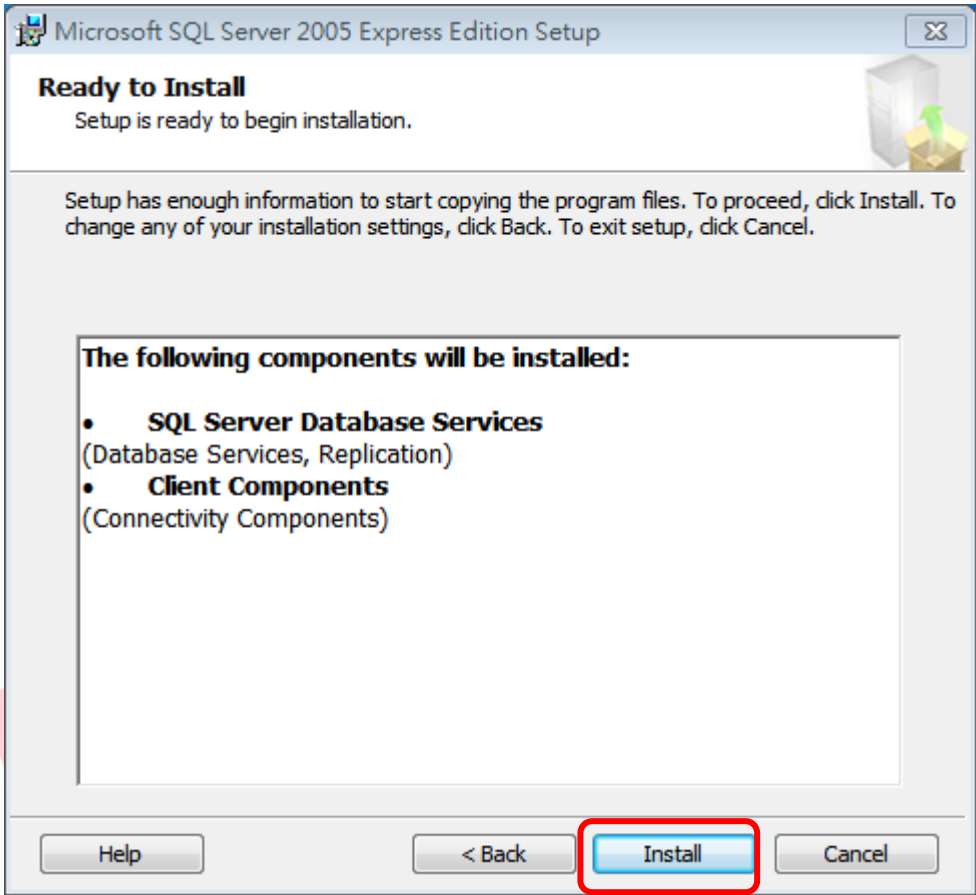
Microsoft SQL Server 2005 Express Edition Setup

Ready to Install

Setup is ready to begin installation.

Setup has enough information to start copying the program files. To proceed, click Install. To change any of your installation settings, click Back. To exit setup, click Cancel.

The following components will be installed:

• SQL Server Database Services
(Database Services, Replication)
• Client Components
(Connectivity Components)

Help

< Back

Install

Cancel